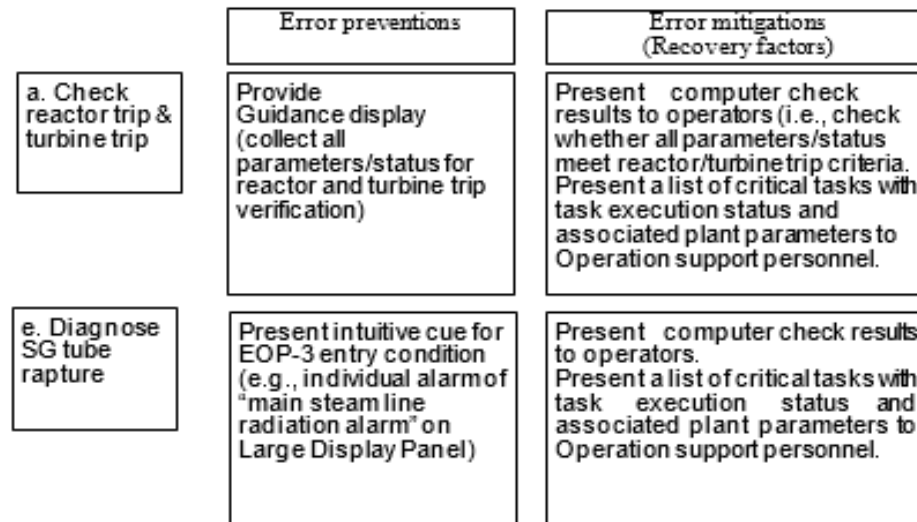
| | Error preventions | Error mitigations (Recovery factors) |
|---|---|---|
| a. Check reactor trip & turbine trip | Provide Guidance display (collect all parameters/status for reactor and turbine trip verification) | Present computer check results to operators (i.e., check whether all parameters/status meet reactor/turbine trip criteria. Present a list of critical tasks with task execution status and associated plant parameters to Operation support personnel. |
| e. Diagnose SG tube rapture | Present intuitive cue for EOP-3 entry condition (e.g., individual alarm of "main steam line radiation alarm" on Large Display Panel) | Present computer check results to operators. Present a list of critical tasks with task execution status and associated plant parameters to Operation support personnel. |